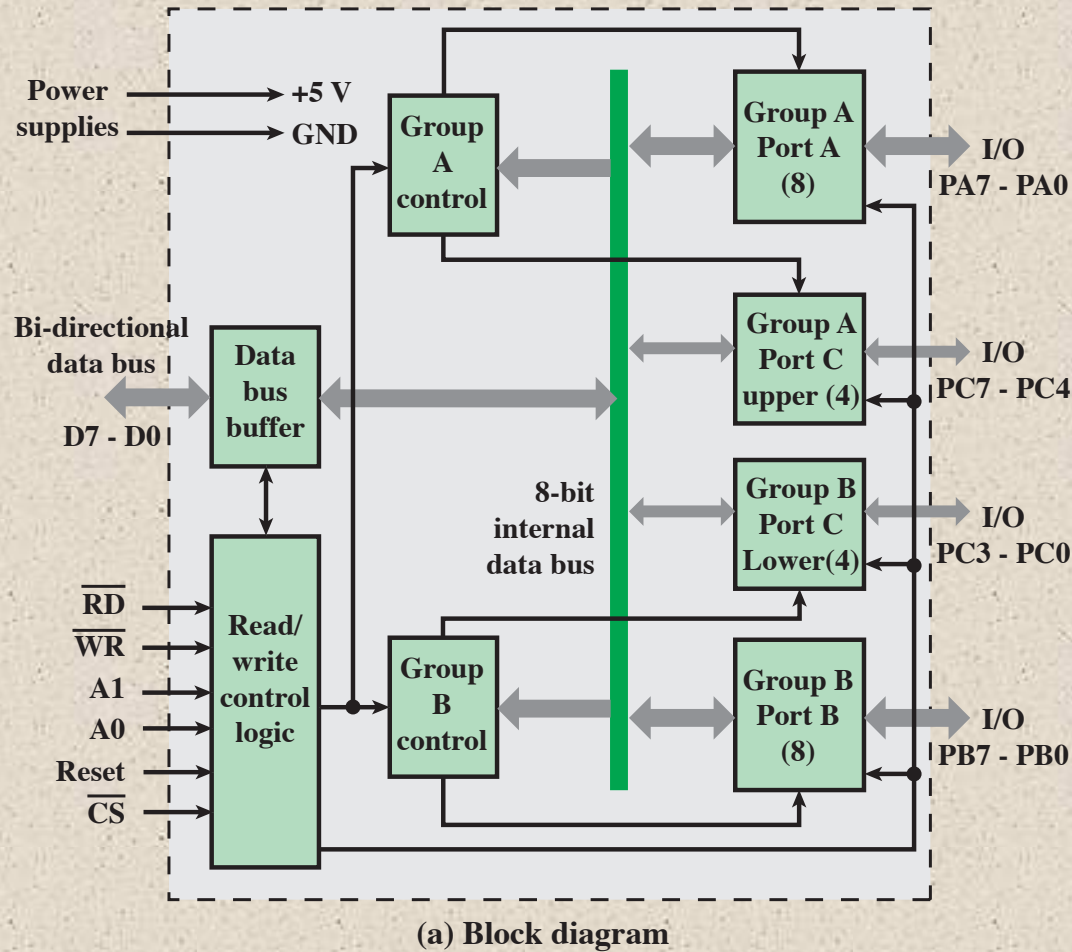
Power supplies

+5 V

GND

Group A control

Group A Port A (8)

I/O PA7 - PA0

Bi-directional data bus

D7 - D0

Data bus buffer

Group A Port C upper (4)

I/O PC7 - PC4

8-bit internal data bus

Group B Port C Lower(4)

I/O PC3 - PC0

$\overline{RD}$

$\overline{WR}$

A1

A0

Reset

$\overline{CS}$

Read/ write control logic

Group B control

Group B Port B (8)

I/O PB7 - PB0

(a) Block diagram